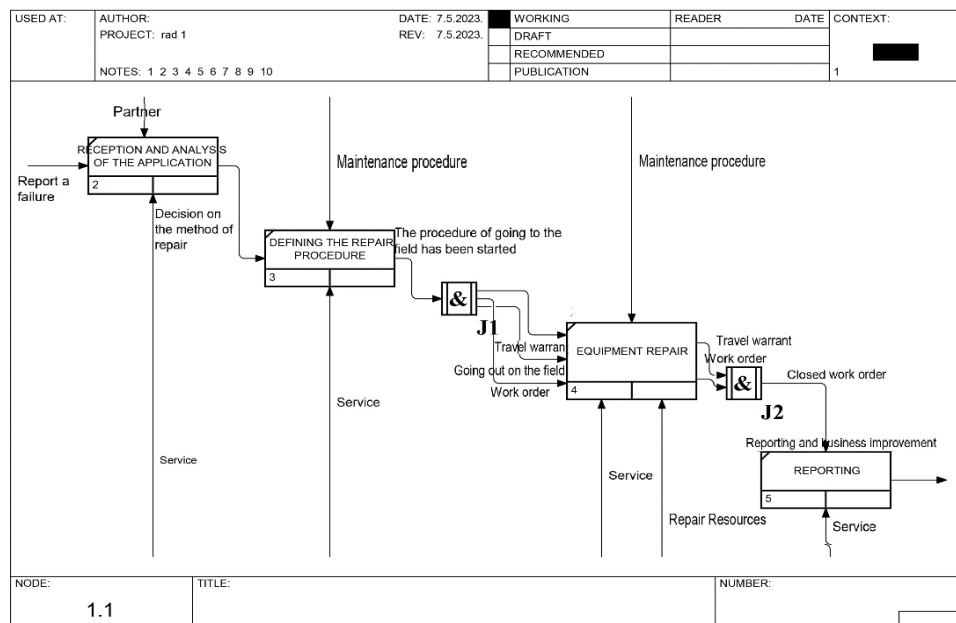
| USED AT: | AUTHOR: | DATE: 7.5.2023. | | WORKING | READER | DATE | CONTEXT: |
|---|---|---|---|---|---|---|---|
| | PROJECT: rad 1 | REV: 7.5.2023. | | DRAFT | | | |
| | | | | RECOMMENDED | | | |
| | NOTES: 1 2 3 4 5 6 7 8 9 10 | | | PUBLICATION | | | 1 |

Partner

RECEPTION AND ANALYSIS OF THE APPLICATION
2

Report a failure

Decision on the method of repair

Service

Maintenance procedure

DEFINING THE REPAIR PROCEDURE
3

The procedure of going to the field has been started

Service

&
J1

Travel warrant
Going out on the field
Work order

Maintenance procedure

EQUIPMENT REPAIR
4

Service

Repair Resources

Travel warrant
Work order

&
J2

Closed work order

Reporting and business improvement

REPORTING
5

Service

NODE:
1.1

TITLE:

NUMBER: